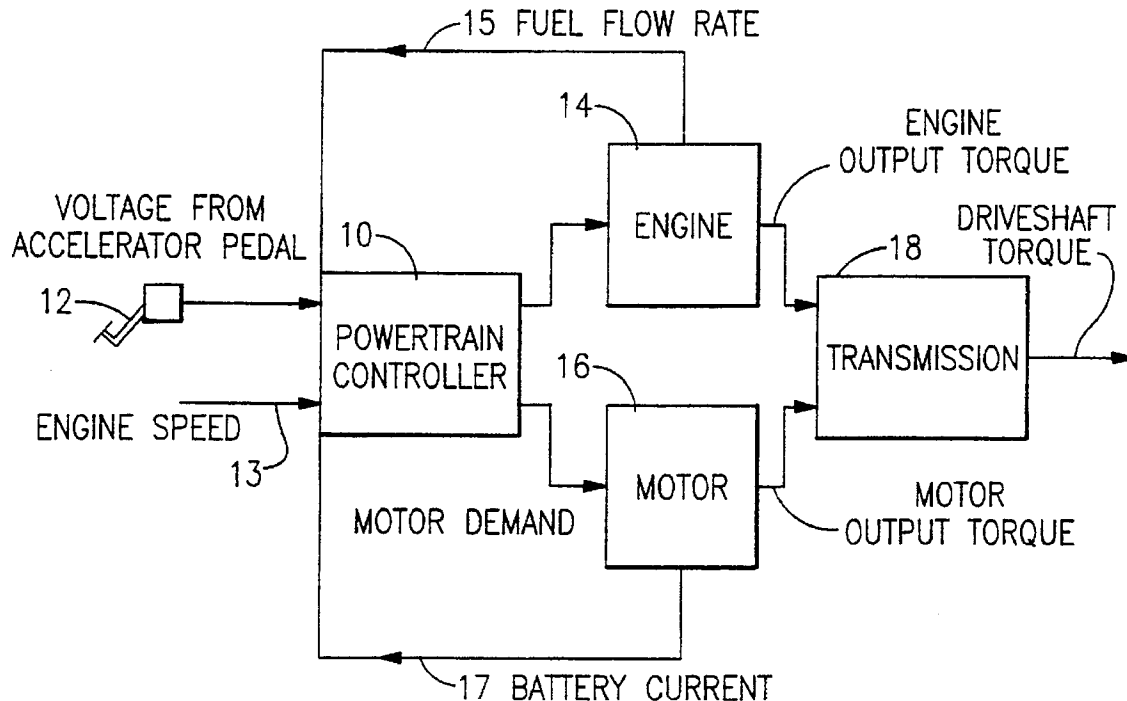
15 FUEL FLOW RATE

14

ENGINE OUTPUT TORQUE

VOLTAGE FROM ACCELERATOR PEDAL

10

ENGINE

DRIVESHAFT TORQUE

18

12

POWERTRAIN CONTROLLER

TRANSMISSION

16

ENGINE SPEED

13

MOTOR

MOTOR DEMAND

MOTOR OUTPUT TORQUE

17 BATTERY CURRENT